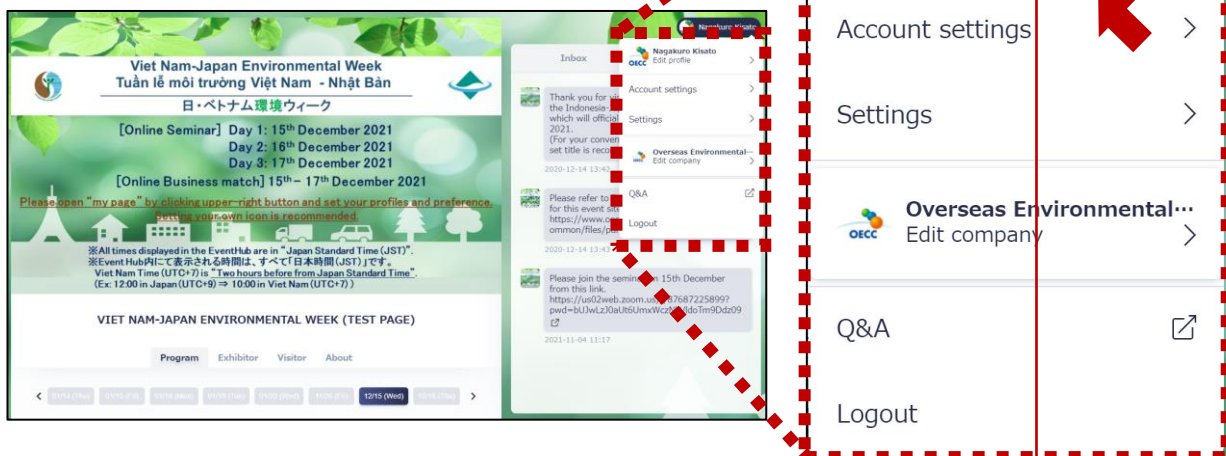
Viet Nam-Japan Environmental Week
Tuần lễ môi trường Việt Nam - Nhật Bản
日・ベトナム環境ウィーク

[Online Seminar] Day 1: 15th December 2021
Day 2: 16th December 2021
Day 3: 17th December 2021
[Online Business match] 15th – 17th December 2021

Please open "my page" by clicking upper-right button and set your profiles and preference. Setting your own icon is recommended.

※All times displayed in the EventHub are in "Japan Standard Time (JST)".
※Event Hub内にて表示される時間は、すべて「日本時間(JST)」です。
Viet Nam Time (UTC+7) is "Two hours before from Japan Standard Time".
(Ex: 12:00 in Japan (UTC+9) ⇒ 10:00 in Viet Nam (UTC+7))

VIET NAM-JAPAN ENVIRONMENTAL WEEK (TEST PAGE)

Program Exhibitor Visitor About

12/15 (Wed)

Inbox

Thank you for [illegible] the Indonesia-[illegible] which will official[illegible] 2021. (For your conven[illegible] set title is reco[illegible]
2020-12-14 13:4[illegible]

Please refer to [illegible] for this event sit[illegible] https://www.o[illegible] ommon/files/p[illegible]
2020-12-14 13:4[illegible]

Please join the semin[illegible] 15th December from this link. https://us02web.zoom.u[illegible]87687225899?pwd=bUJwLzJ0aUt6UmxWczb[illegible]ldoTm9Ddz09
2021-11-04 11:17

Nagakuro Kisato
Nagakuro Kisato
Edit profile
Account settings
Settings
Overseas Environmental...
Edit company
Q&A
Logout

Account settings
Settings
Overseas Environmental…
Edit company
Q&A
Logout